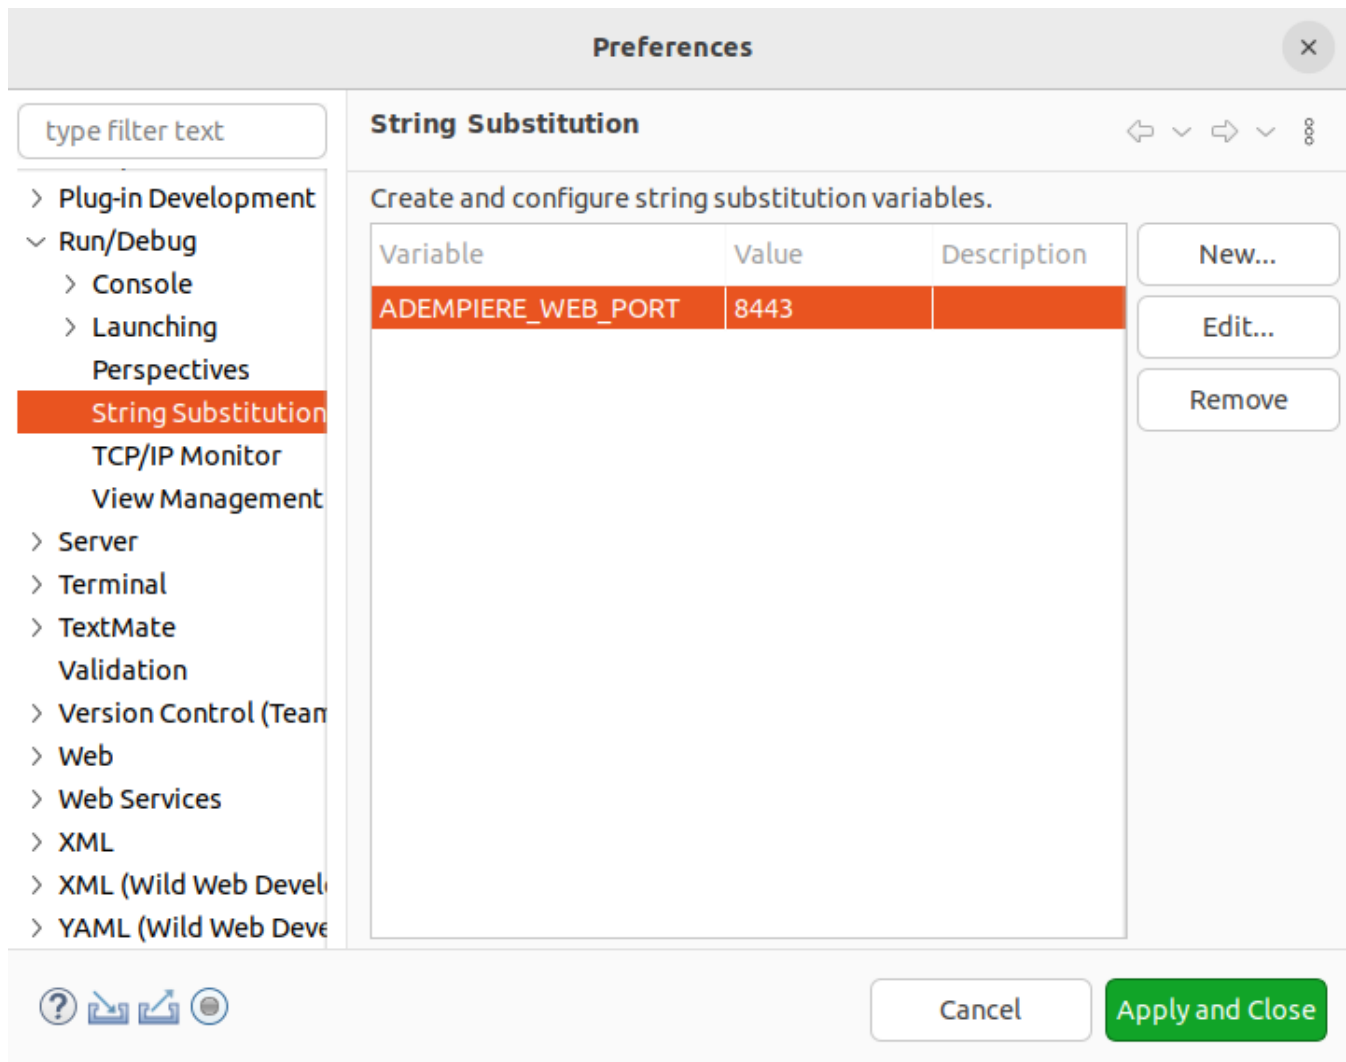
Preferences

type filter text

Plug-in Development
Run/Debug
Console
Launching
Perspectives
String Substitution
TCP/IP Monitor
View Management
Server
Terminal
TextMate
Validation
Version Control (Tean
Web
Web Services
XML
XML (Wild Web Devel
YAML (Wild Web Deve

String Substitution

Create and configure string substitution variables.

| Variable | Value | Description |
|---|---|---|
| ADEMPIERE_WEB_PORT | 8443 | |

New...
Edit...
Remove

Cancel
Apply and Close